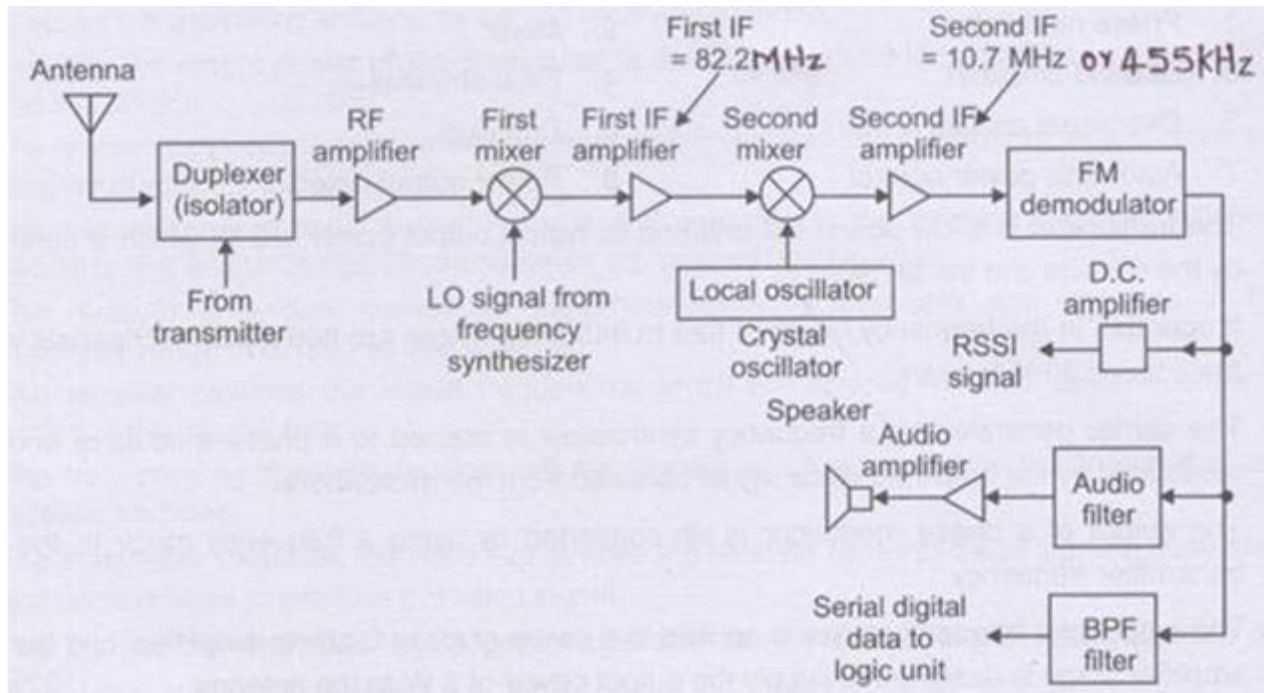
Antenna

First IF = 82.2MHz

Second IF = 10.7 MHz or 455kHz

RF amplifier

First mixer

First IF amplifier

Second mixer

Second IF amplifier

Duplexer (isolator)

FM demodulator

From transmitter

LO signal from frequency synthesizer

Local oscillator

Crystal oscillator

D.C. amplifier

RSSI signal

Speaker

Audio amplifier

Audio filter

Serial digital data to logic unit

BPF filter